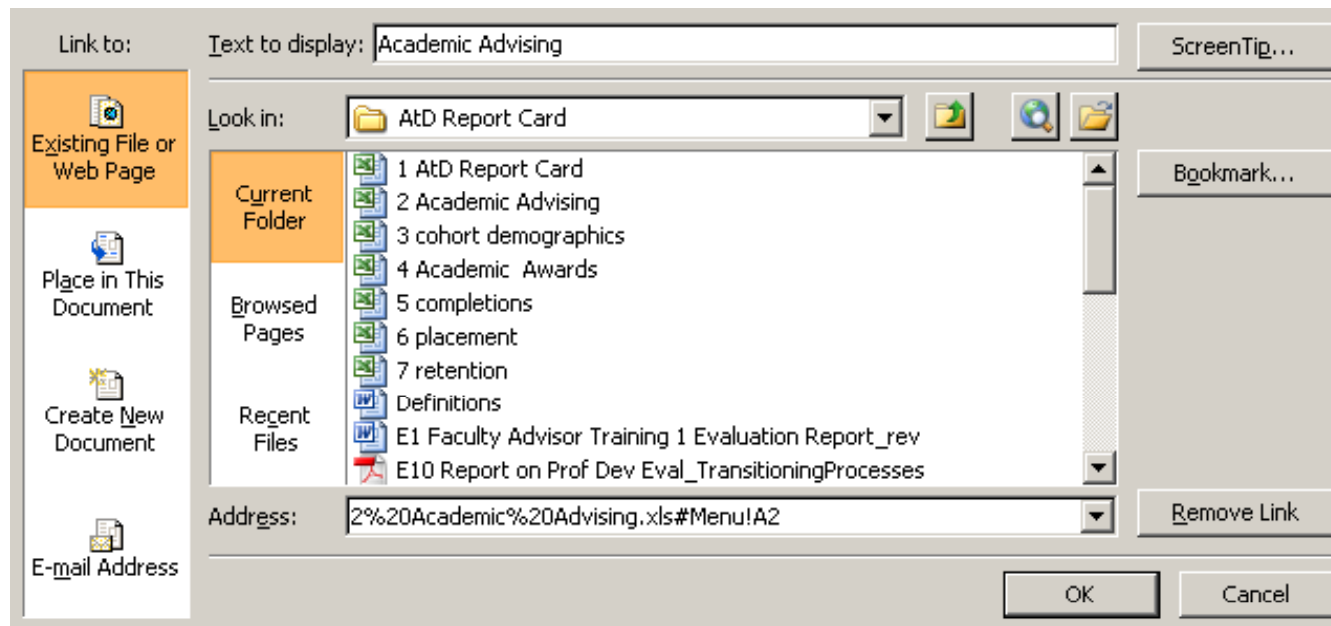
Link to:

Text to display: Academic Advising

ScreenTip...

Existing File or Web Page

Look in: AtD Report Card

Current Folder

Browsed Pages

Recent Files

1 AtD Report Card
2 Academic Advising
3 cohort demographics
4 Academic  Awards
5 completions
6 placement
7 retention
Definitions
E1 Faculty Advisor Training 1 Evaluation Report_rev
E10 Report on Prof Dev Eval_TransitioningProcesses

Bookmark...

Place in This Document

Create New Document

Address: 2%20Academic%20Advising.xls#Menu!A2

Remove Link

E-mail Address

OK

Cancel